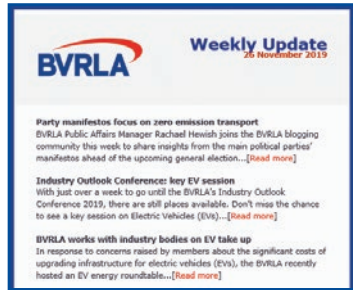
BVRLA

Weekly Update
26 November 2019

Party manifestos focus on zero emission transport
BVRLA Public Affairs Manager Rachael Hewish joins the BVRLA blogging community this week to share insights from the main political parties' manifestos ahead of the upcoming general election...[Read more]

Industry Outlook Conference: key EV session
With just over a week to go until the BVRLA's Industry Outlook Conference 2019, there are still places available. Don't miss the chance to see a key session on Electric Vehicles (EVs)...[Read more]

BVRLA works with industry bodies on EV take up
In response to concerns raised by members about the significant costs of upgrading infrastructure for electric vehicles (EVs), the BVRLA recently hosted an EV energy roundtable...[Read more]